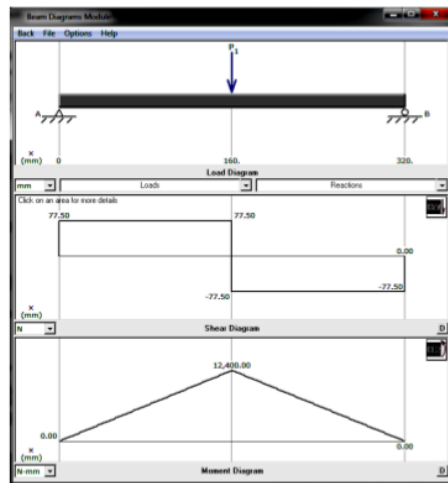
Beam Diagrams Module

Back File Options Help

$P_1$

A

B

x
(mm)

0

160.

320.

Load Diagram

mm

Loads

Reactions

Click on an area for more details

77.50

77.50

0.00

-77.50

-77.50

x
(mm)

N

Shear Diagram

D

12,400.00

0.00

0.00

x
(mm)

N-mm

Moment Diagram

D